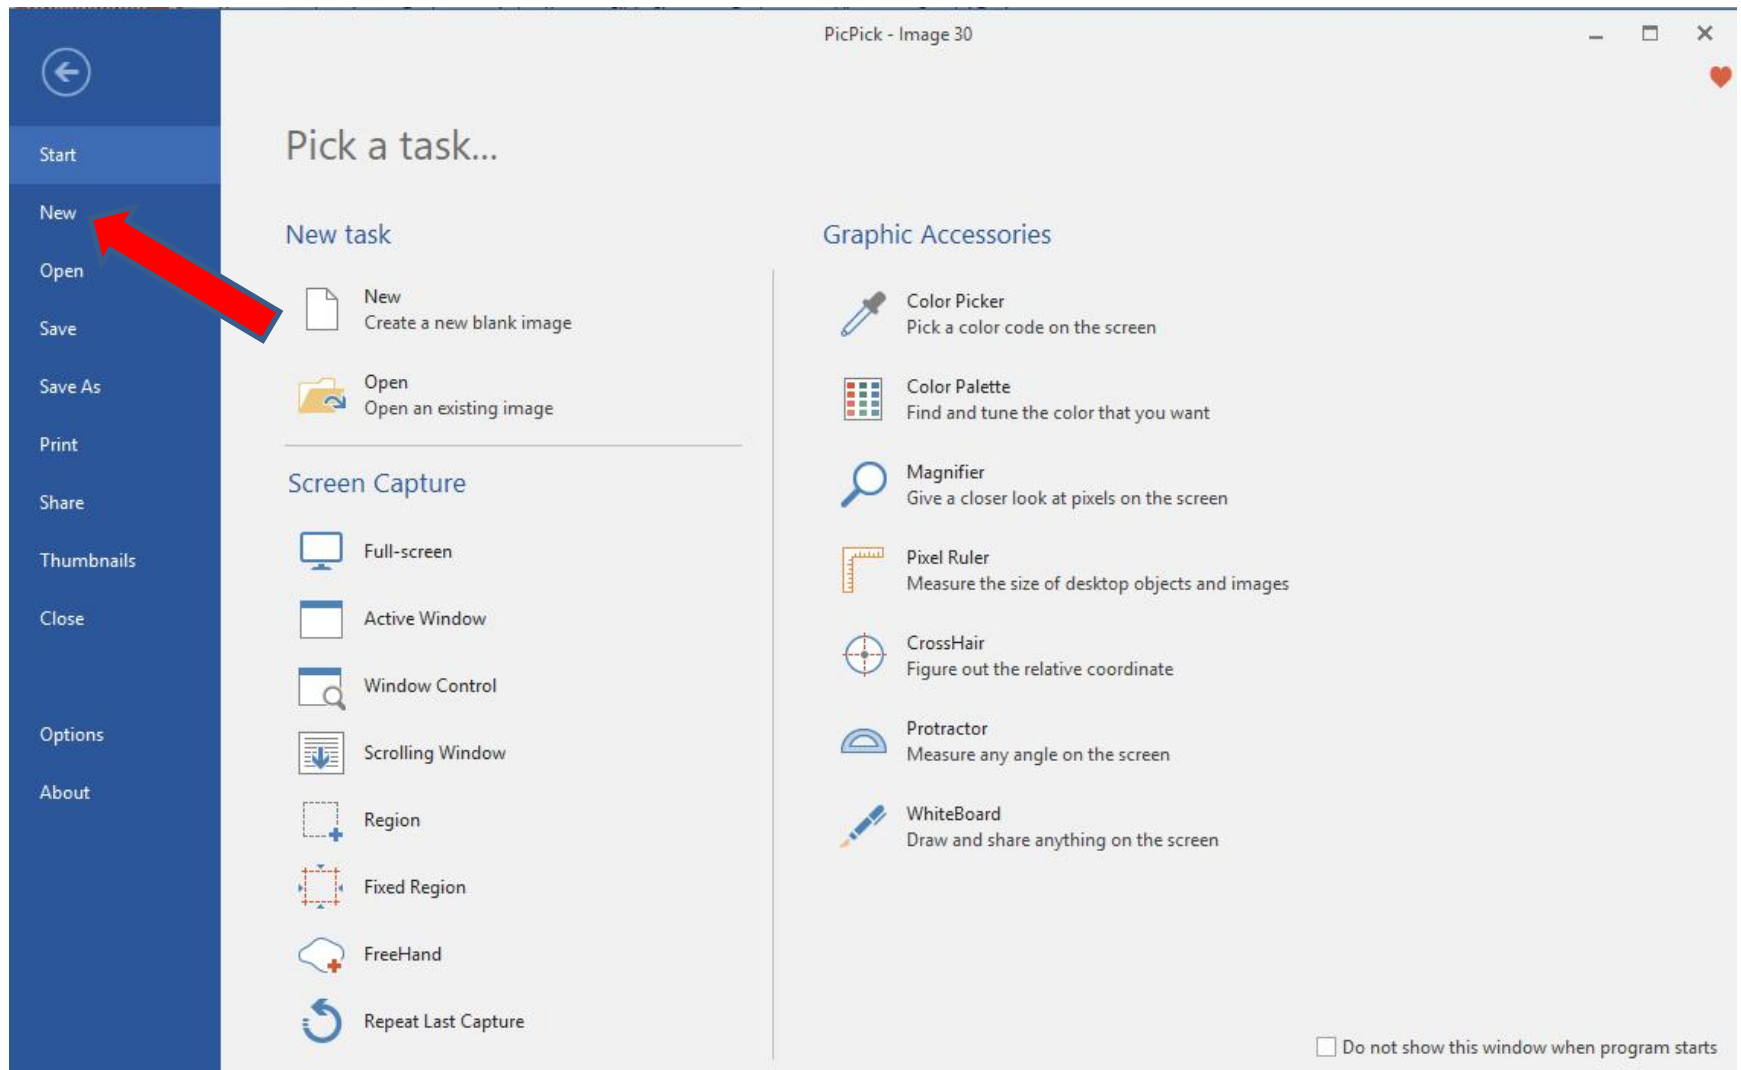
PicPick - Image 30

Start
New
Open
Save
Save As
Print
Share
Thumbnails
Close

Options
About

Pick a task...

New task

New
Create a new blank image

Open
Open an existing image

Screen Capture

Full-screen
Active Window
Window Control
Scrolling Window
Region
Fixed Region
FreeHand
Repeat Last Capture

Graphic Accessories

Color Picker
Pick a color code on the screen

Color Palette
Find and tune the color that you want

Magnifier
Give a closer look at pixels on the screen

Pixel Ruler
Measure the size of desktop objects and images

CrossHair
Figure out the relative coordinate

Protractor
Measure any angle on the screen

WhiteBoard
Draw and share anything on the screen

Do not show this window when program starts